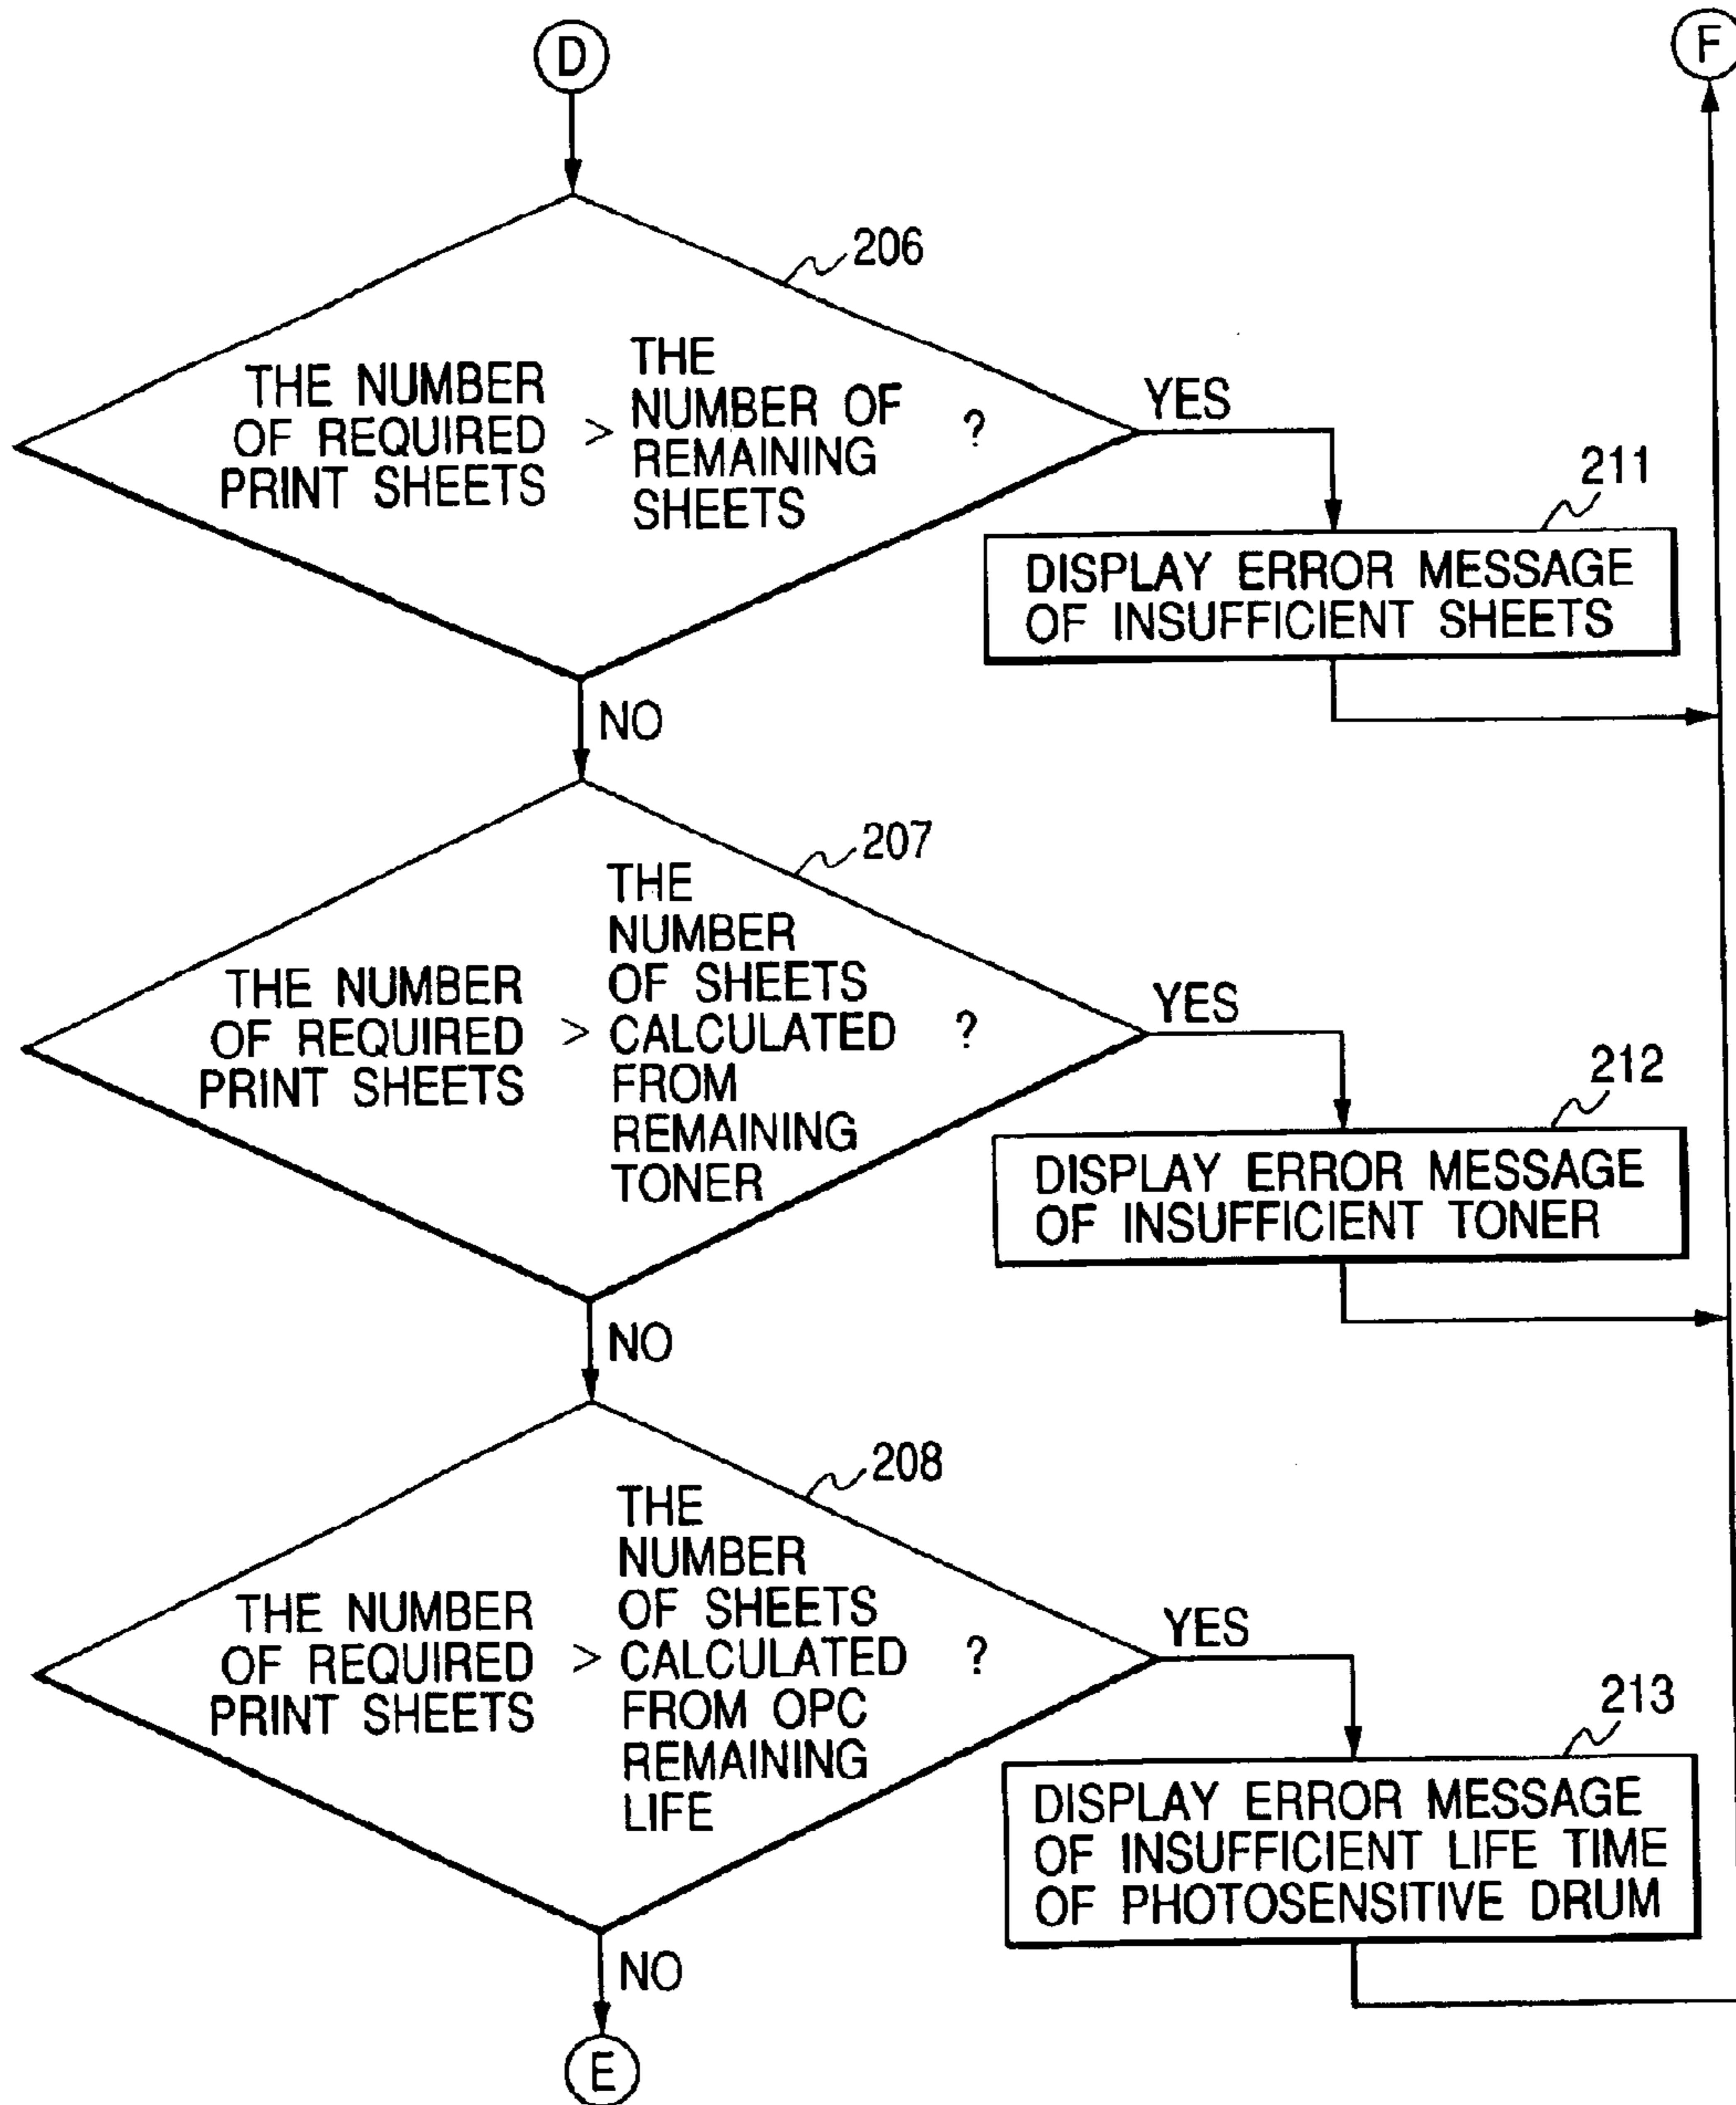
D

F

206

THE NUMBER OF REQUIRED PRINT SHEETS > THE NUMBER OF REMAINING SHEETS ?

YES

211

DISPLAY ERROR MESSAGE OF INSUFFICIENT SHEETS

NO

207

THE NUMBER OF REQUIRED PRINT SHEETS > THE NUMBER OF SHEETS CALCULATED FROM REMAINING TONER ?

YES

212

DISPLAY ERROR MESSAGE OF INSUFFICIENT TONER

NO

208

THE NUMBER OF REQUIRED PRINT SHEETS > THE NUMBER OF SHEETS CALCULATED FROM OPC REMAINING LIFE ?

YES

213

DISPLAY ERROR MESSAGE OF INSUFFICIENT LIFE TIME OF PHOTOSENSITIVE DRUM

NO

E